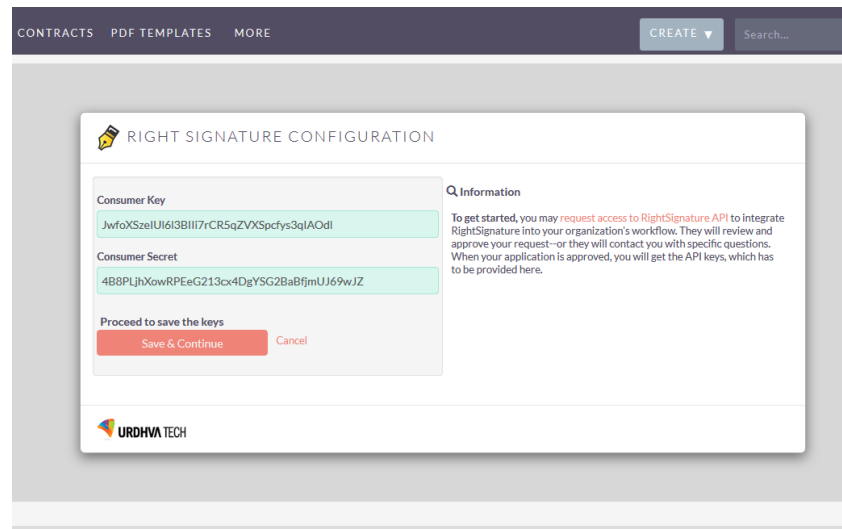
CONTRACTS PDF TEMPLATES MORE

CREATE ▼

Search...

RIGHT SIGNATURE CONFIGURATION

Consumer Key

JwfoXSzeIUl6I3BIIl7rCR5qZVXSpcfys3qIAOdl

Consumer Secret

4B8PLjhXowRPEeG213cx4DgYSG2BaBfjmUJ69wJZ

Proceed to save the keys

Save & Continue

Cancel

Information

To get started, you may request access to RightSignature API to integrate RightSignature into your organization's workflow. They will review and approve your request--or they will contact you with specific questions. When your application is approved, you will get the API keys, which has to be provided here.

URDHVA TECH